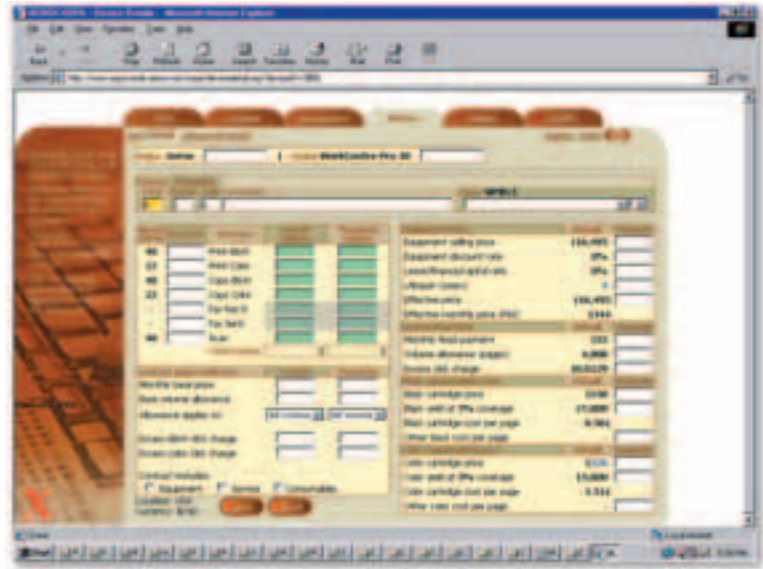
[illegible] - Microsoft Internet Explorer

File Edit View Favorites Tools Help

Back Stop Refresh Home Search Favorites History Mail Print

Address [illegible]

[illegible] WorkCentre Pro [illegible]

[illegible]

Print B&W
Print Color
Copy B&W
Copy Color
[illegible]
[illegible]
Scan

Equipment selling price
Equipment discount rate
Lease/finance/capital rate
Lifespan (years)
Effective price
Effective monthly price (lifo)

Monthly fixed payment
Volume allowance (pages)
Excess click charge

Black cartridge price
Black yield at 5% coverage
Black cartridge cost per page
Other black cost per page

Color cartridge price
Color yield at 5% coverage
Color cartridge cost per page
Other color cost per page

Monthly base price
Basic volume allowance
Allowance applies to
Excess B&W click charge
Excess Color click charge

Contract includes:
Equipment
Service
Consumables

Done
Local intranet
Start